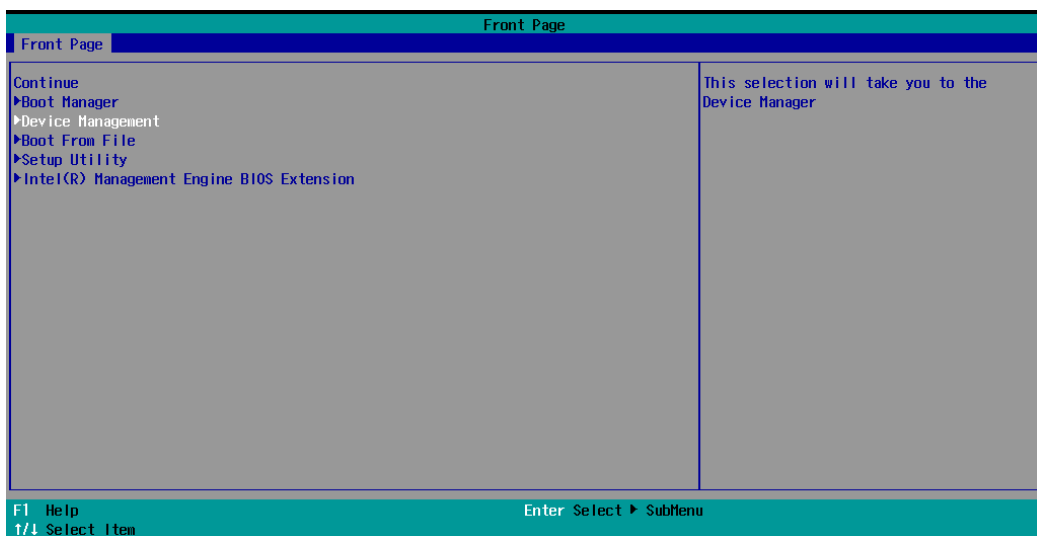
Front Page
Front Page

Continue
▶Boot Manager
▶Device Management
▶Boot From File
▶Setup Utility
▶Intel(R) Management Engine BIOS Extension

This selection will take you to the Device Manager

F1 Help
↑/↓ Select Item
Enter Select ▶ SubMenu